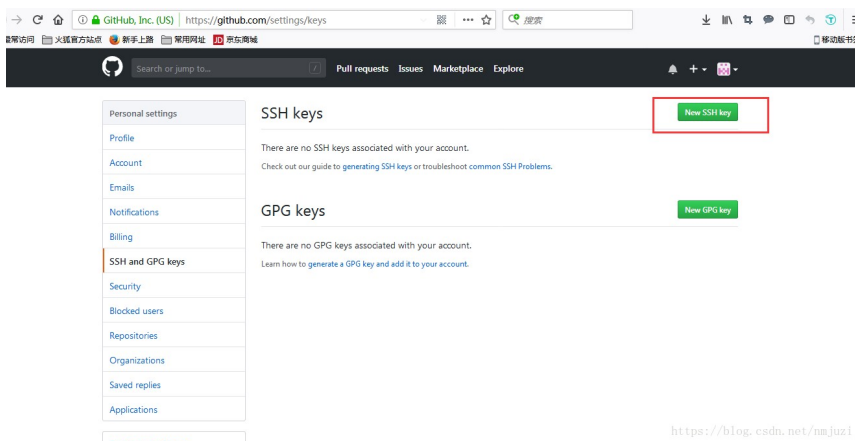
GitHub, Inc. (US) https://github.com/settings/keys
搜索
最常访问 火狐官方站点 新手上路 常用网址 京东商城
移动版书签

Search or jump to... / Pull requests Issues Marketplace Explore

Personal settings
Profile
Account
Emails
Notifications
Billing
SSH and GPG keys
Security
Blocked users
Repositories
Organizations
Saved replies
Applications

SSH keys
New SSH key

There are no SSH keys associated with your account.

Check out our guide to generating SSH keys or troubleshoot common SSH Problems.

GPG keys
New GPG key

There are no GPG keys associated with your account.

Learn how to generate a GPG key and add it to your account.

https://blog.csdn.net/nmjuzi